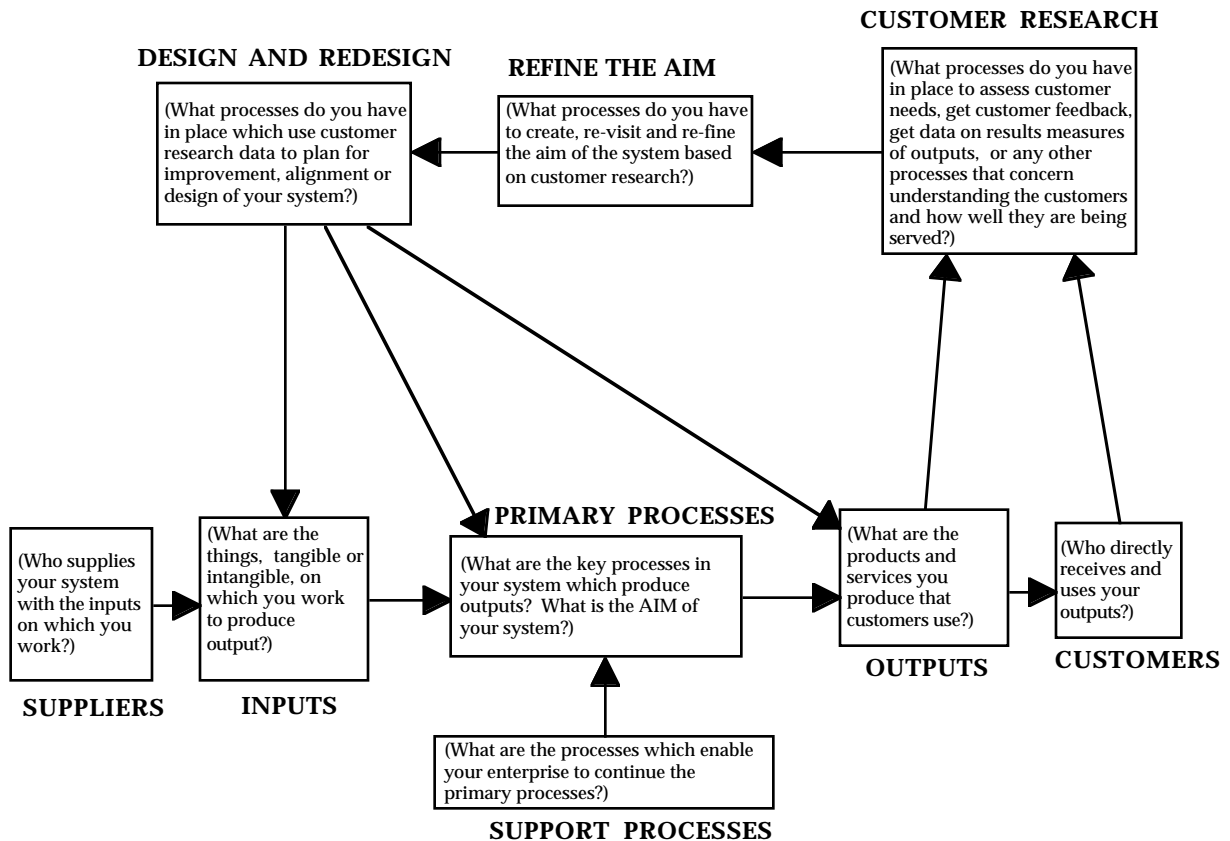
CUSTOMER RESEARCH

DESIGN AND REDESIGN

REFINE THE AIM

(What processes do you have in place which use customer research data to plan for improvement, alignment or design of your system?)

(What processes do you have to create, re-visit and re-fine the aim of the system based on customer research?)

(What processes do you have in place to assess customer needs, get customer feedback, get data on results measures of outputs, or any other processes that concern understanding the customers and how well they are being served?)

PRIMARY PROCESSES

(Who supplies your system with the inputs on which you work?)

SUPPLIERS

(What are the things, tangible or intangible, on which you work to produce output?)

INPUTS

(What are the key processes in your system which produce outputs? What is the AIM of your system?)

(What are the products and services you produce that customers use?)

OUTPUTS

(Who directly receives and uses your outputs?)

CUSTOMERS

(What are the processes which enable your enterprise to continue the primary processes?)

SUPPORT PROCESSES